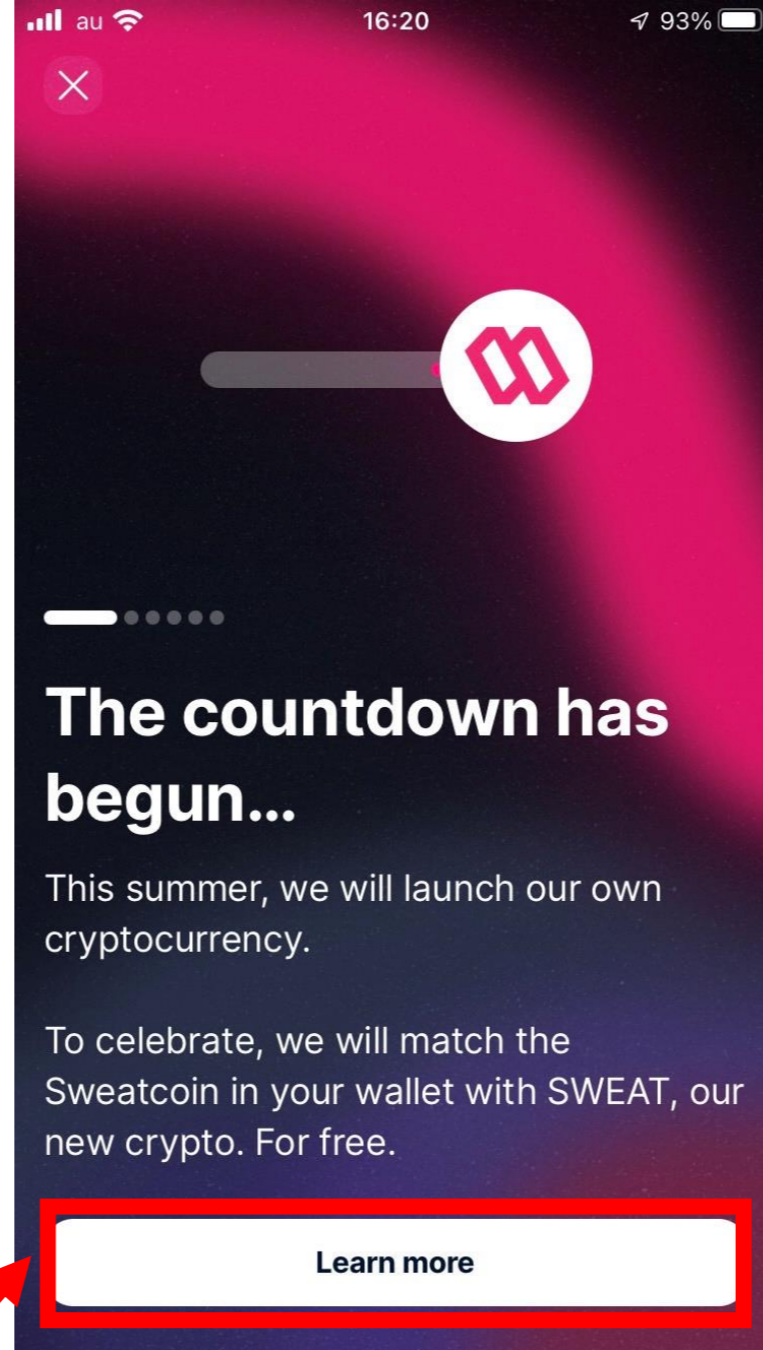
au 16:20 93%

The countdown has begun...

This summer, we will launch our own cryptocurrency.

To celebrate, we will match the Sweatcoin in your wallet with SWEAT, our new crypto. For free.

Learn more